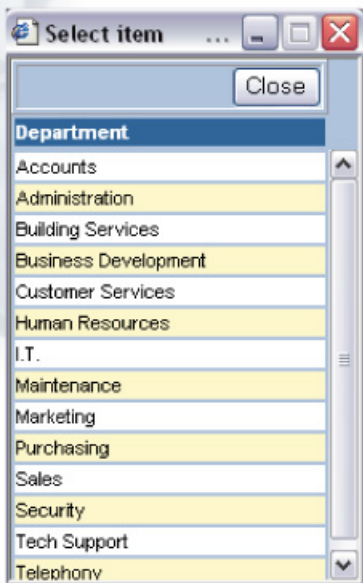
Select item ...

Close

Department

Accounts
Administration
Building Services
Business Development
Customer Services
Human Resources
I.T.
Maintenance
Marketing
Purchasing
Sales
Security
Tech Support
Telephony